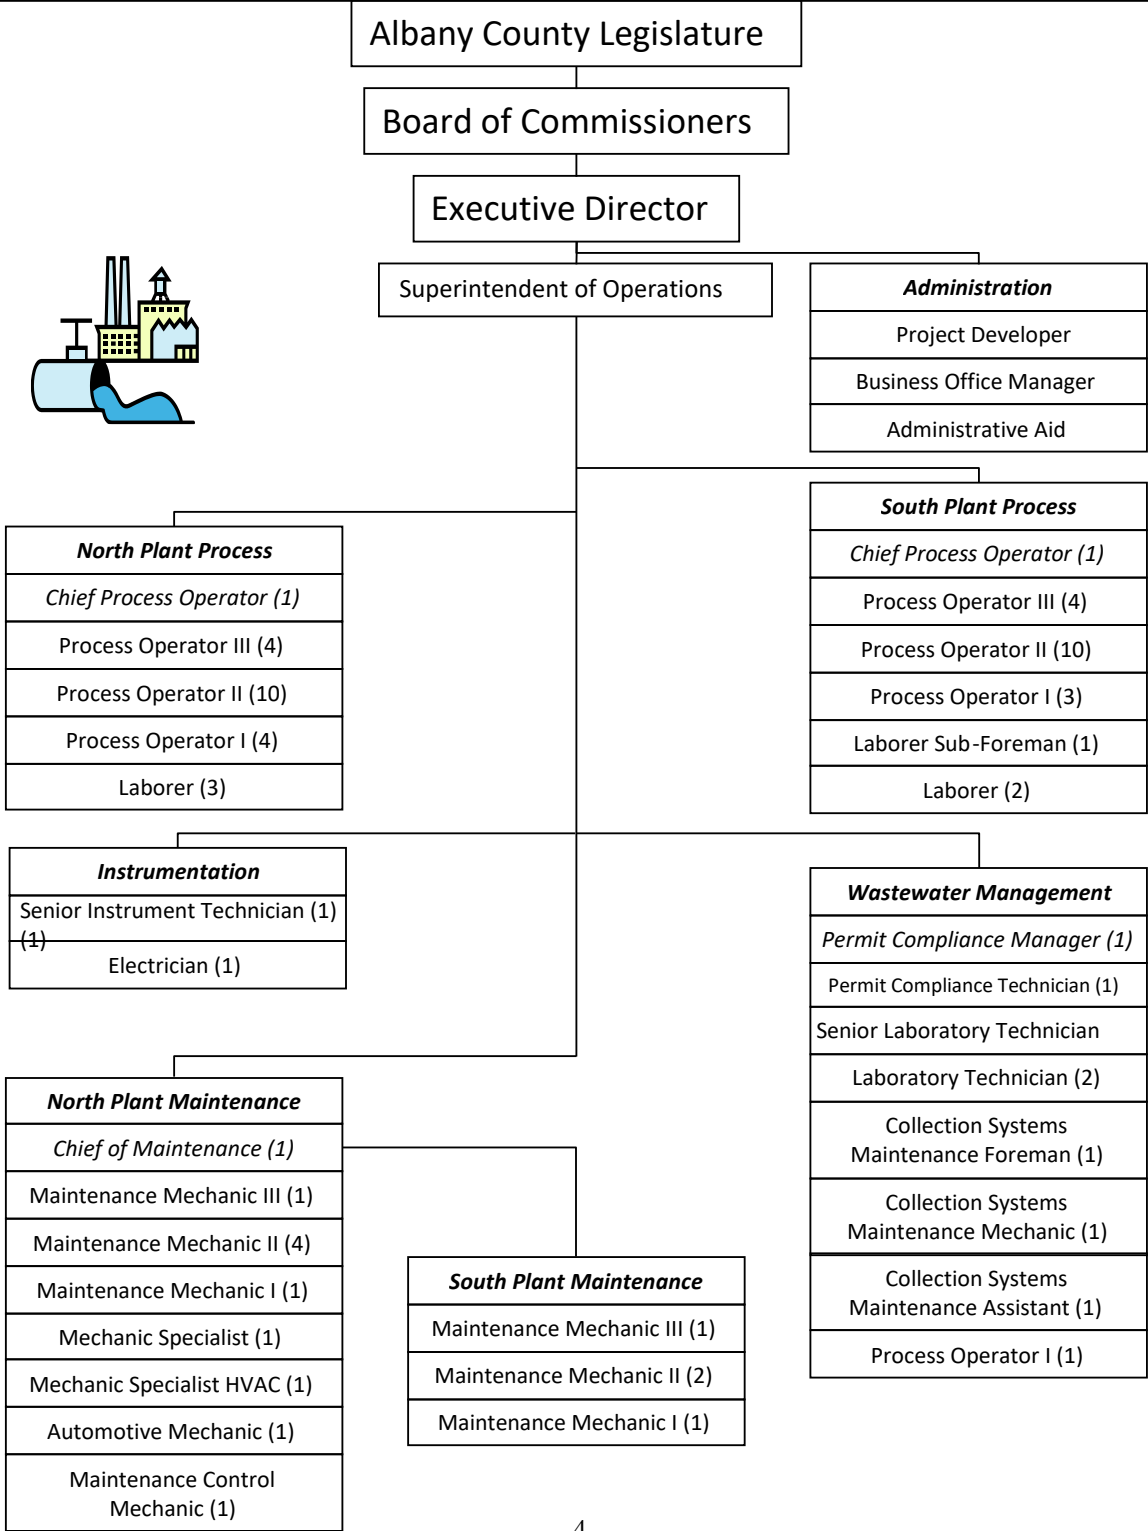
Albany County Legislature

Board of Commissioners

Executive Director

Superintendent of Operations

Administration
Project Developer
Business Office Manager
Administrative Aid

South Plant Process
Chief Process Operator (1)
Process Operator III (4)
Process Operator II (10)
Process Operator I (3)
Laborer Sub-Foreman (1)
Laborer (2)

North Plant Process
Chief Process Operator (1)
Process Operator III (4)
Process Operator II (10)
Process Operator I (4)
Laborer (3)

Instrumentation
Senior Instrument Technician (1)
(1)
Electrician (1)

Wastewater Management
Permit Compliance Manager (1)
Permit Compliance Technician (1)
Senior Laboratory Technician
Laboratory Technician (2)
Collection Systems Maintenance Foreman (1)
Collection Systems Maintenance Mechanic (1)
Collection Systems Maintenance Assistant (1)
Process Operator I (1)

North Plant Maintenance
Chief of Maintenance (1)
Maintenance Mechanic III (1)
Maintenance Mechanic II (4)
Maintenance Mechanic I (1)
Mechanic Specialist (1)
Mechanic Specialist HVAC (1)
Automotive Mechanic (1)
Maintenance Control Mechanic (1)

South Plant Maintenance
Maintenance Mechanic III (1)
Maintenance Mechanic II (2)
Maintenance Mechanic I (1)

4